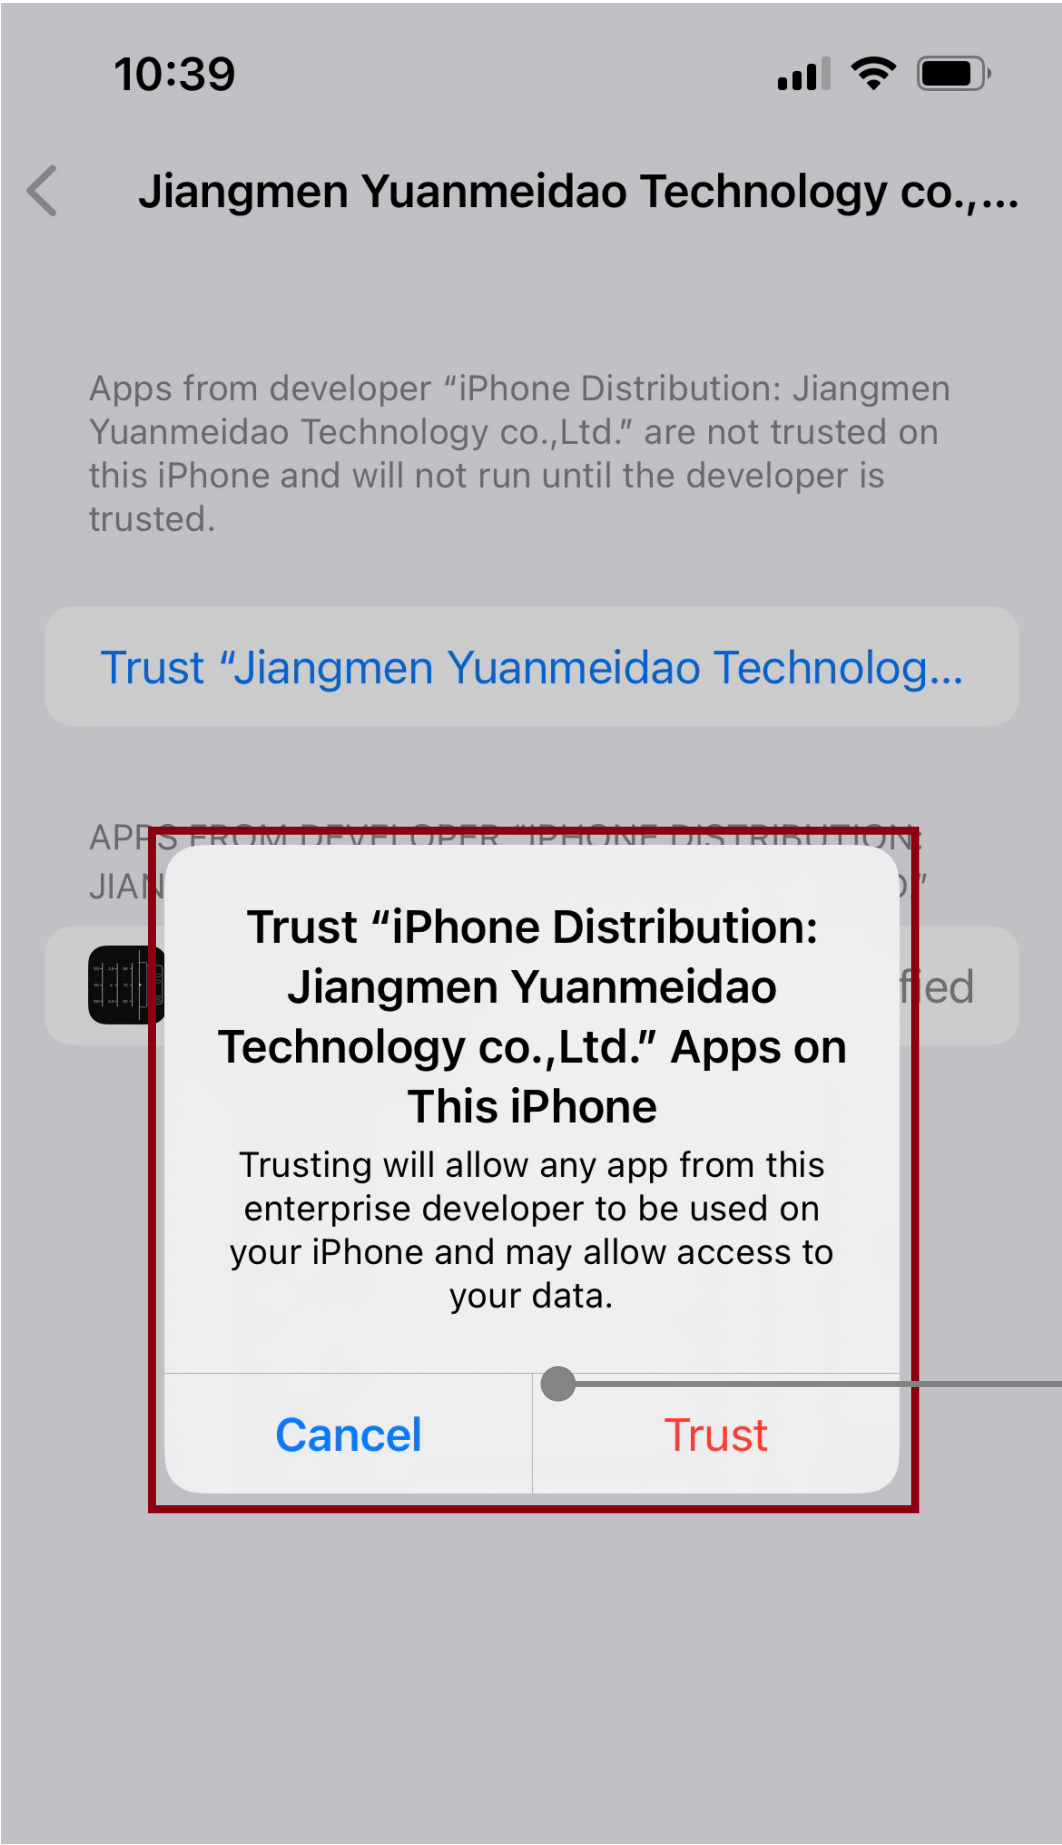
10:39

Jiangmen Yuanmeidao Technology co.,...

Apps from developer “iPhone Distribution: Jiangmen Yuanmeidao Technology co.,Ltd.” are not trusted on this iPhone and will not run until the developer is trusted.

Trust “Jiangmen Yuanmeidao Technolog...

APP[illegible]

JIA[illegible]

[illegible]fied

Trust “iPhone Distribution: Jiangmen Yuanmeidao Technology co.,Ltd.” Apps on This iPhone

Trusting will allow any app from this enterprise developer to be used on your iPhone and may allow access to your data.

Cancel

Trust